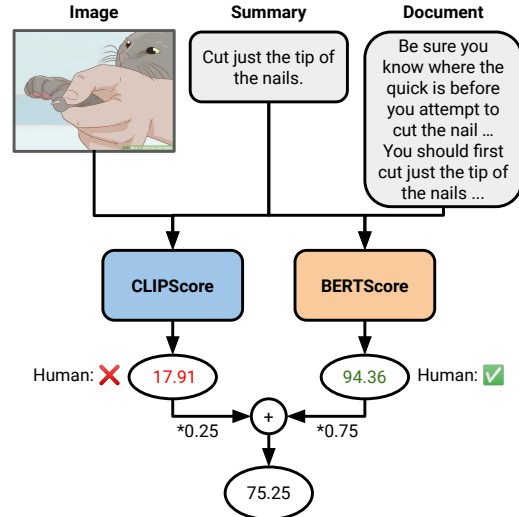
Image

Summary

Document

Cut just the tip of the nails.

Be sure you know where the quick is before you attempt to cut the nail ... You should first cut just the tip of the nails ...

CLIPScore

BERTScore

Human: ❌

17.91

94.36

Human: ✅

+

*0.25

*0.75

75.25